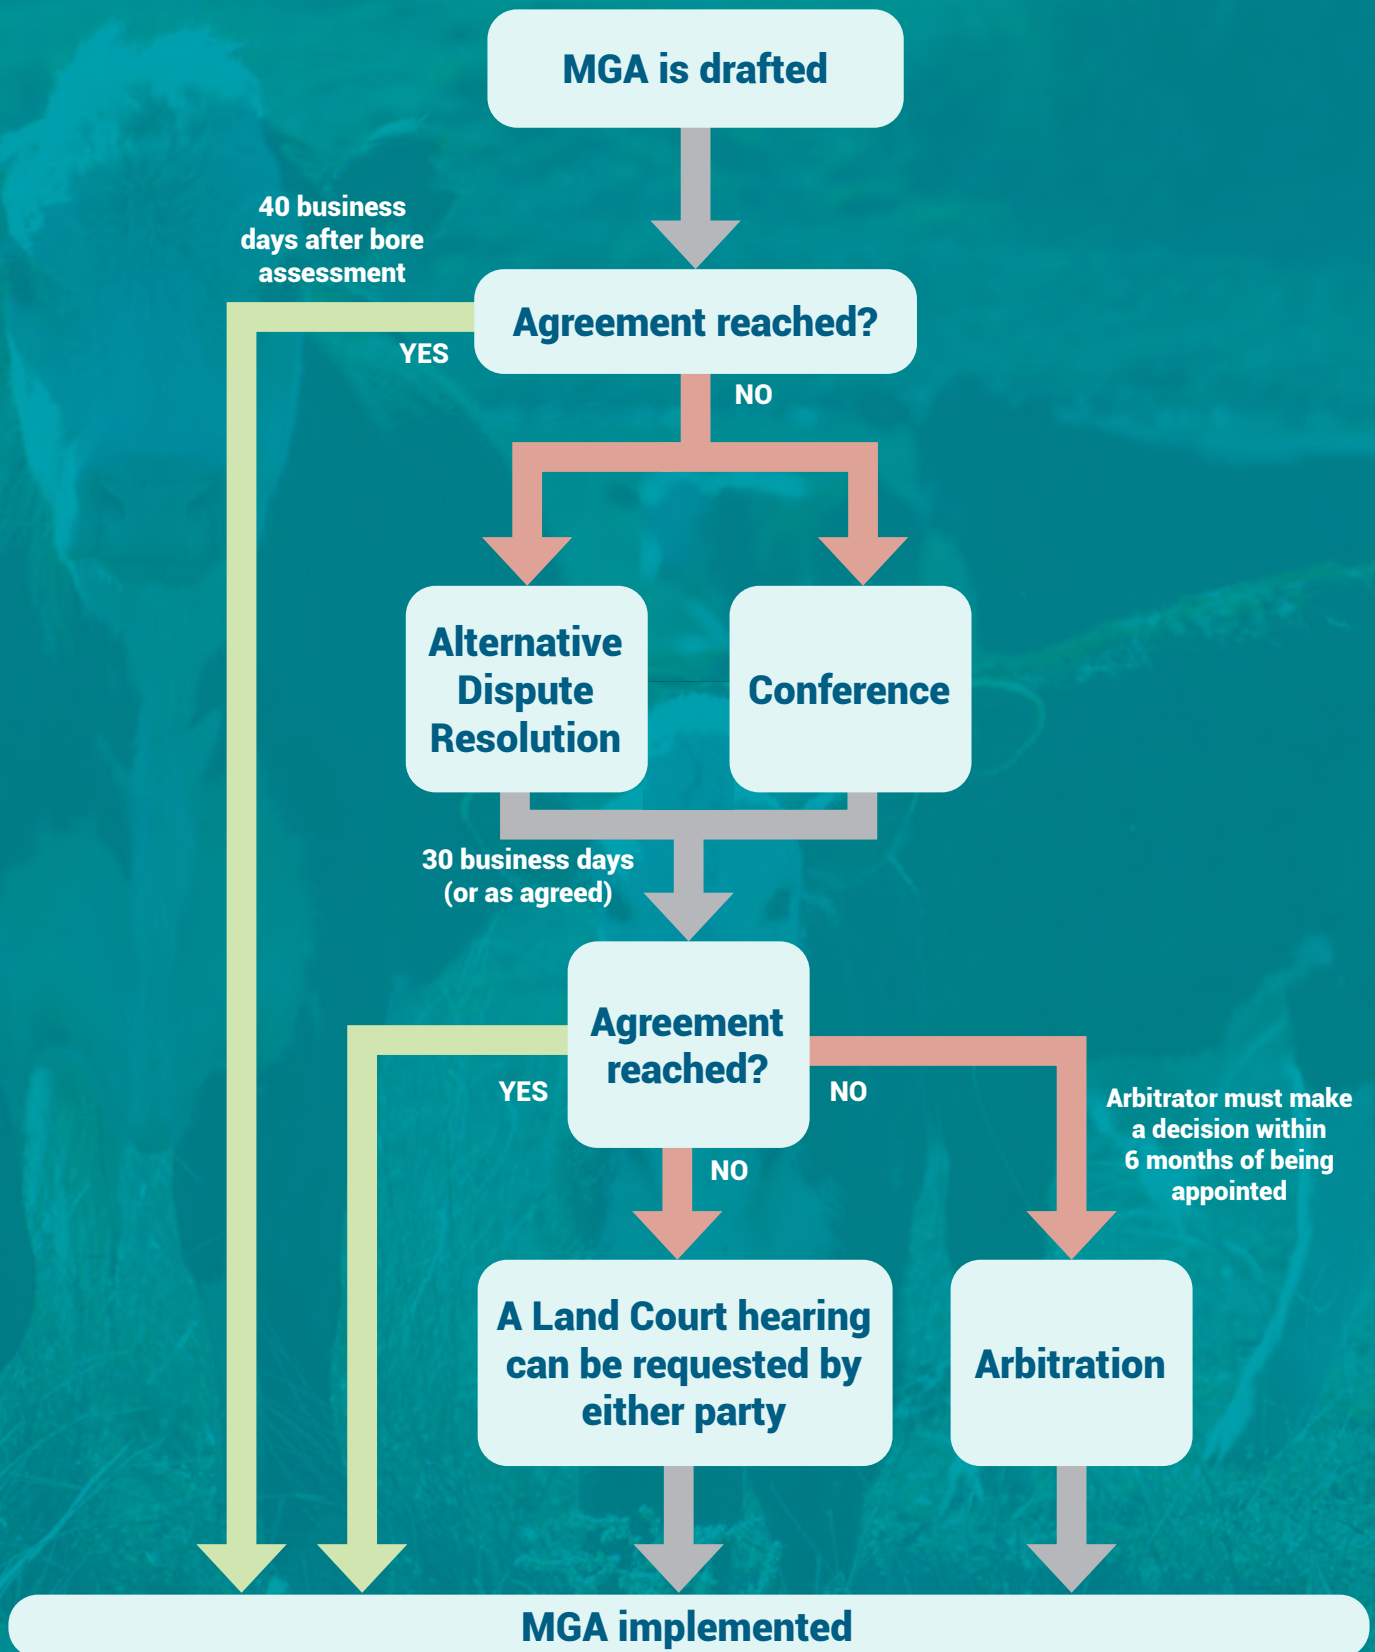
MGA is drafted

40 business days after bore assessment

Agreement reached?

YES

NO

Alternative Dispute Resolution

Conference

30 business days (or as agreed)

Agreement reached?

YES

NO

NO

Arbitrator must make a decision within 6 months of being appointed

A Land Court hearing can be requested by either party

Arbitration

MGA implemented